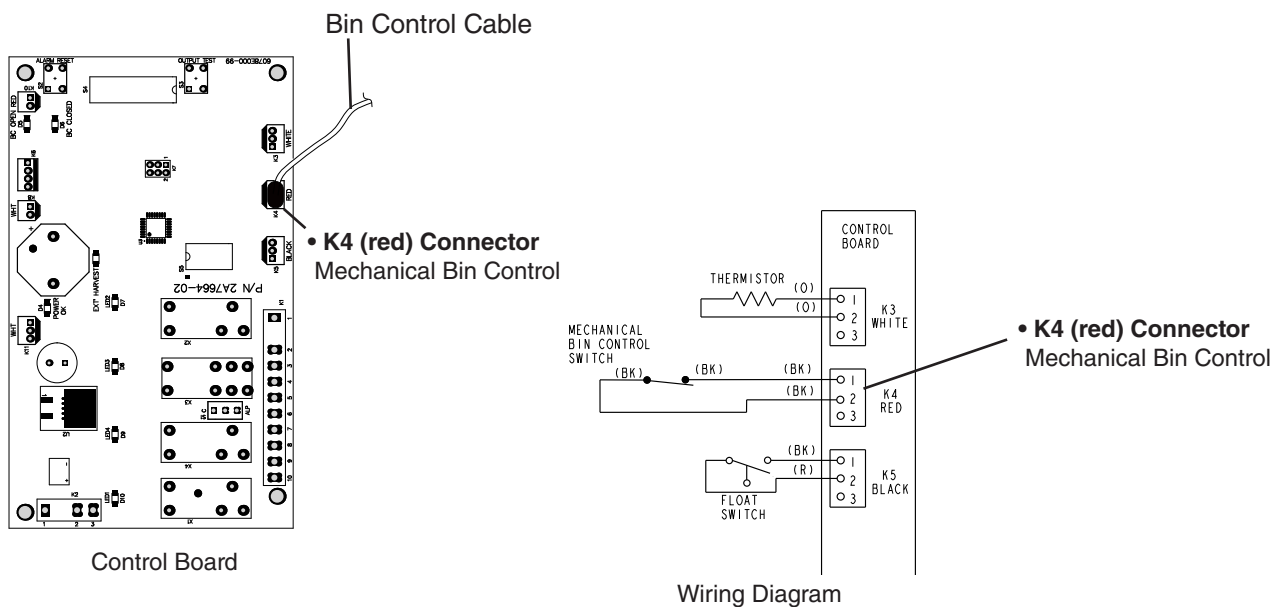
Bin Control Cable

ALARM RESET

OUTPUT TEST

BC OPEN RED

BC CLOSED

WHITE

RED

BLACK

EXT HARVEST

POWER OK

P/N 2A7664-02

• K4 (red) Connector
Mechanical Bin Control

Control Board

CONTROL BOARD

THERMISTOR

(O)

(O)

K3 WHITE

MECHANICAL BIN CONTROL SWITCH

(BK)

(BK)

(BK)

(BK)

K4 RED

(BK)

(R)

FLOAT SWITCH

K5 BLACK

1
2
3

1
2
3

1
2
3

• K4 (red) Connector
Mechanical Bin Control

Wiring Diagram